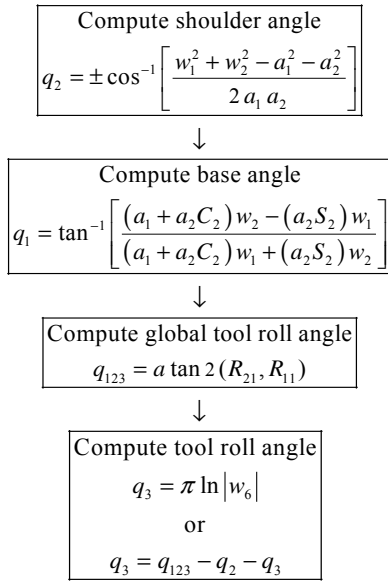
Compute shoulder angle

$q_2 = \pm \cos^{-1}\left[\frac{w_1^2 + w_2^2 - a_1^2 - a_2^2}{2\,a_1\,a_2}\right]$

↓

Compute base angle

$q_1 = \tan^{-1}\left[\frac{(a_1 + a_2 C_2)\,w_2 - (a_2 S_2)\,w_1}{(a_1 + a_2 C_2)\,w_1 + (a_2 S_2)\,w_2}\right]$

↓

Compute global tool roll angle

$q_{123} = a\tan 2\,(R_{21}, R_{11})$

↓

Compute tool roll angle

$q_3 = \pi \ln|w_6|$

or

$q_3 = q_{123} - q_2 - q_3$